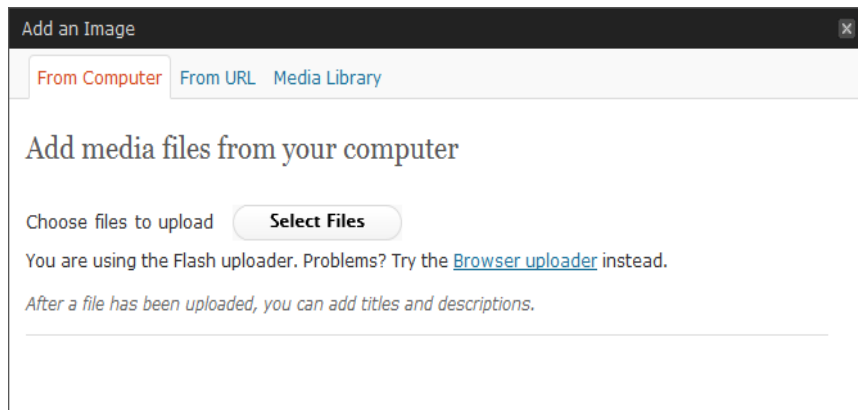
Add an Image

From Computer From URL Media Library

Add media files from your computer

Choose files to upload Select Files

You are using the Flash uploader. Problems? Try the Browser uploader instead.

After a file has been uploaded, you can add titles and descriptions.